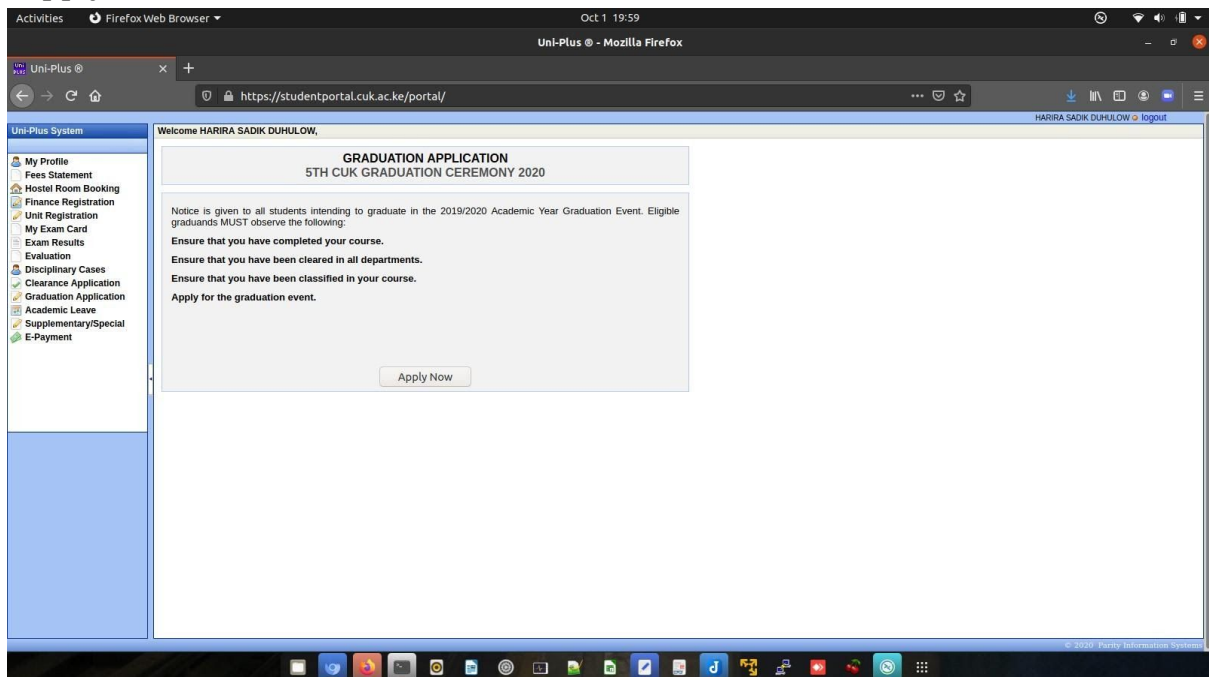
Activities Firefox Web Browser ▾ Oct 1 19:59

Uni-Plus ® - Mozilla Firefox

Uni-Plus ®

https://studentportal.cuk.ac.ke/portal/

HARIRA SADIK DUHULOW logout

Uni-Plus System

Welcome HARIRA SADIK DUHULOW,

My Profile
Fees Statement
Hostel Room Booking
Finance Registration
Unit Registration
My Exam Card
Exam Results
Evaluation
Disciplinary Cases
Clearance Application
Graduation Application
Academic Leave
Supplementary/Special
E-Payment

GRADUATION APPLICATION
5TH CUK GRADUATION CEREMONY 2020

Notice is given to all students intending to graduate in the 2019/2020 Academic Year Graduation Event. Eligible graduands MUST observe the following:

Ensure that you have completed your course.

Ensure that you have been cleared in all departments.

Ensure that you have been classified in your course.

Apply for the graduation event.

Apply Now

© 2020 Parity Information Systems